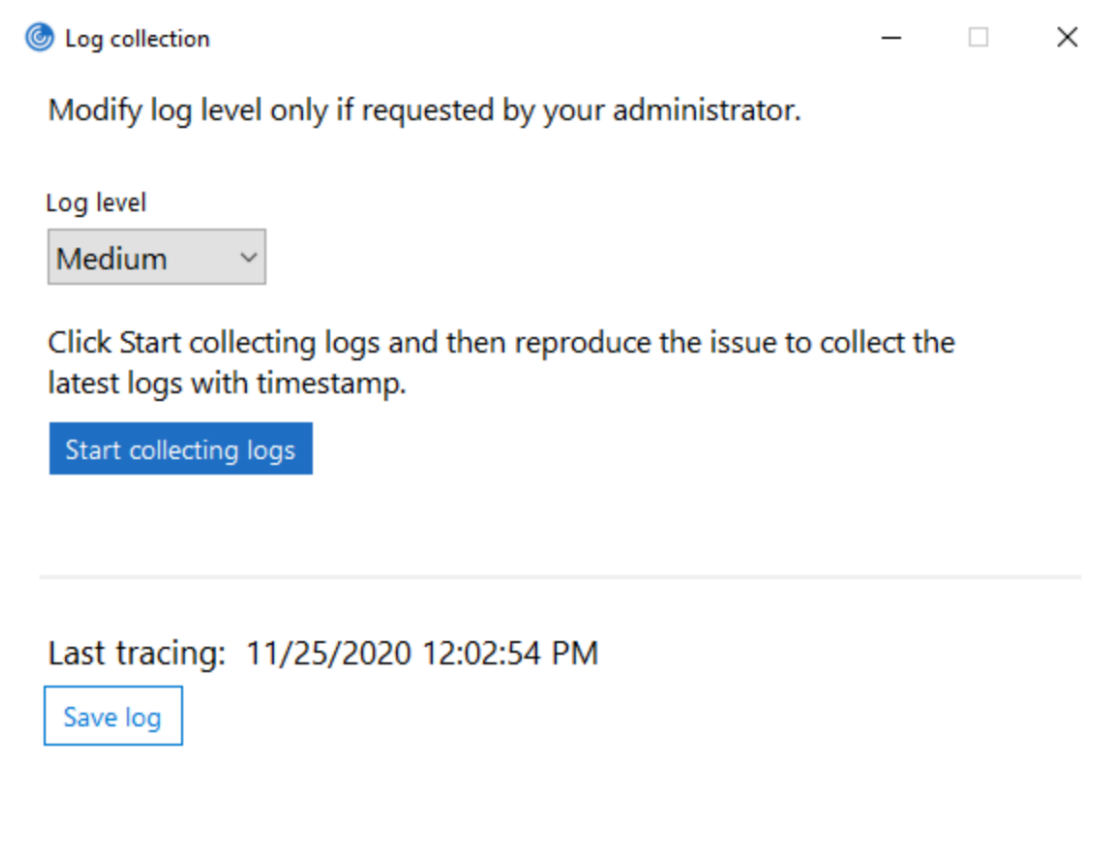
Log collection

Modify log level only if requested by your administrator.

Log level

Medium

Click Start collecting logs and then reproduce the issue to collect the latest logs with timestamp.

Start collecting logs

Last tracing: 11/25/2020 12:02:54 PM

Save log